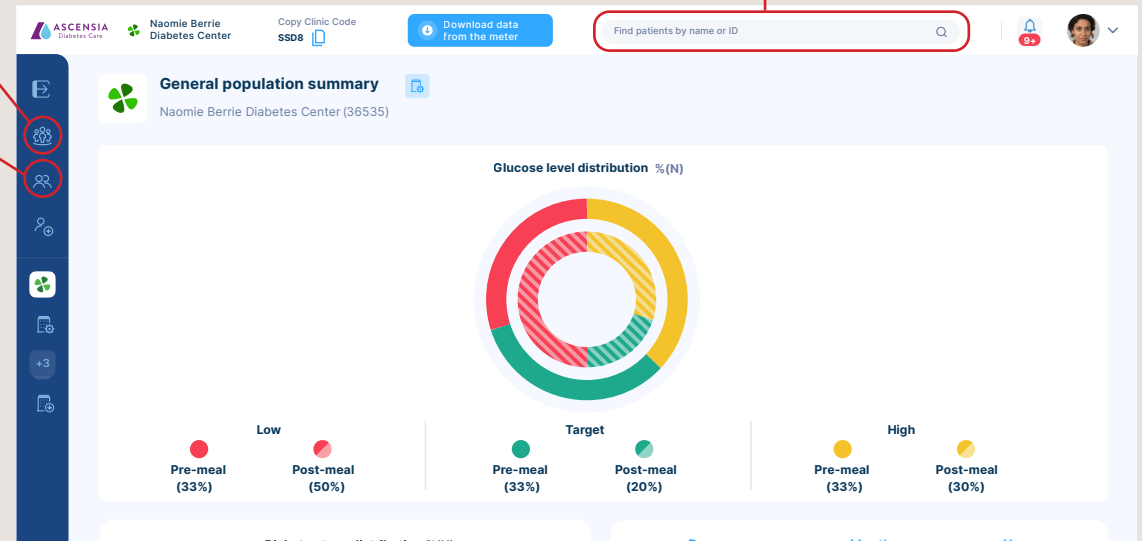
ASCENSIA Diabetes Care

Naomie Berrie Diabetes Center

Copy Clinic Code
SSD8

Download data from the meter

Find patients by name or ID

9+

+3

General population summary

Naomie Berrie Diabetes Center (36535)

Glucose level distribution %(N)

Low

Pre-meal (33%)

Post-meal (50%)

Target

Pre-meal (33%)

Post-meal (20%)

High

Pre-meal (33%)

Post-meal (30%)

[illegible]